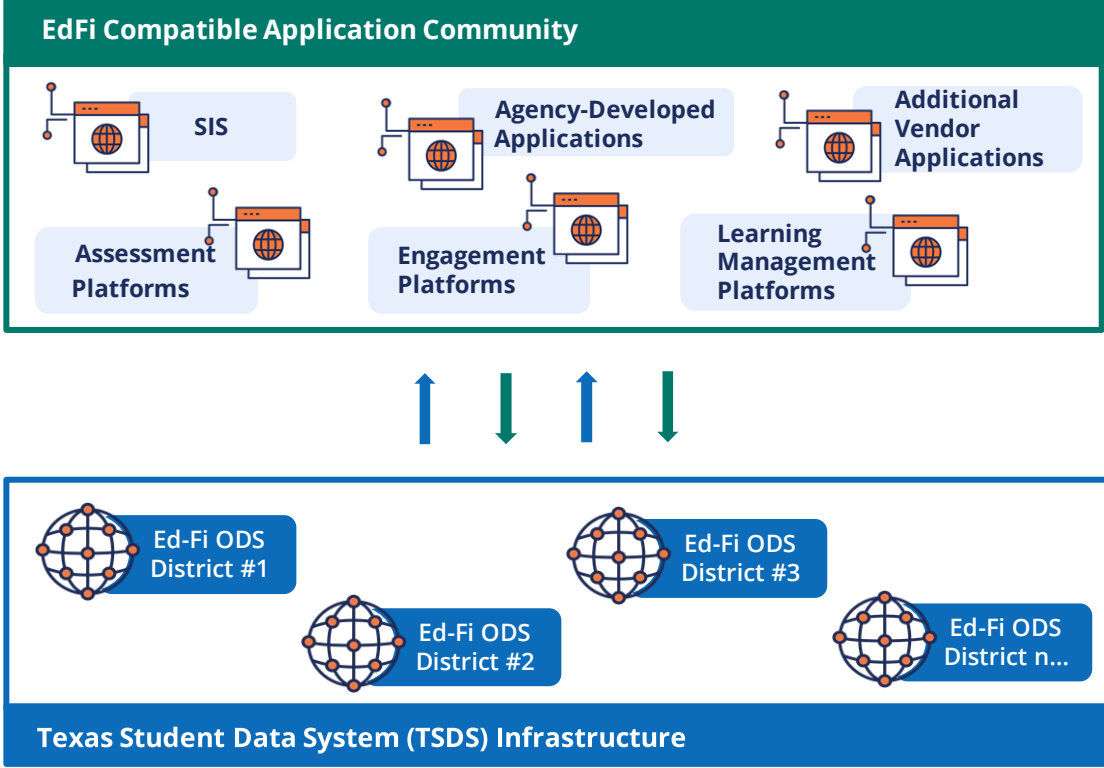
EdFi Compatible Application Community

SIS

Agency-Developed Applications

Additional Vendor Applications

Assessment Platforms

Engagement Platforms

Learning Management Platforms

Ed-Fi ODS District #1

Ed-Fi ODS District #3

Ed-Fi ODS District #2

Ed-Fi ODS District n...

Texas Student Data System (TSDS) Infrastructure